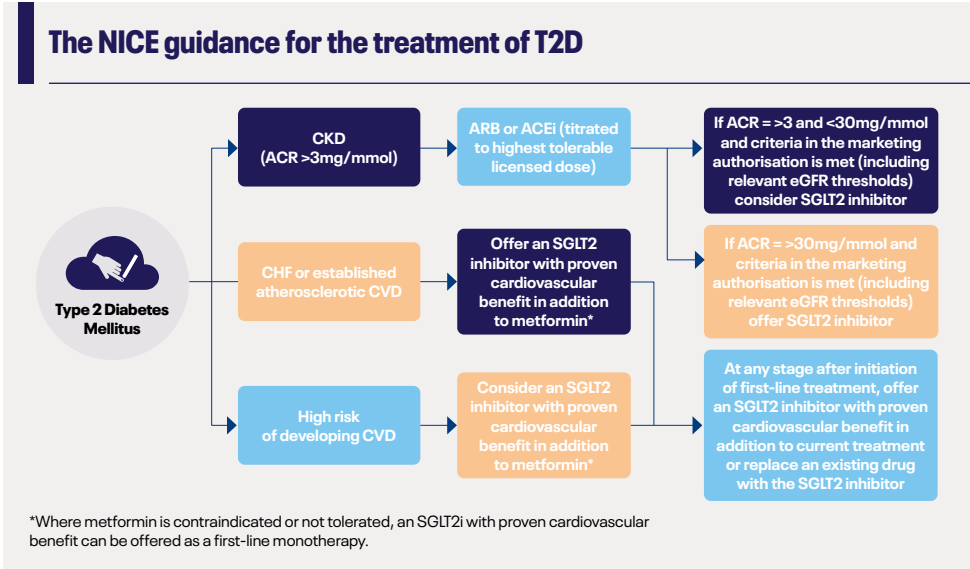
The NICE guidance for the treatment of T2D

Type 2 Diabetes Mellitus

CKD (ACR >3mg/mmol)

ARB or ACEi (titrated to highest tolerable licensed dose)

If ACR = >3 and <30mg/mmol and criteria in the marketing authorisation is met (including relevant eGFR thresholds) consider SGLT2 inhibitor

If ACR = >30mg/mmol and criteria in the marketing authorisation is met (including relevant eGFR thresholds) offer SGLT2 inhibitor

CHF or established atherosclerotic CVD

Offer an SGLT2 inhibitor with proven cardiovascular benefit in addition to metformin*

High risk of developing CVD

Consider an SGLT2 inhibitor with proven cardiovascular benefit in addition to metformin*

At any stage after initiation of first-line treatment, offer an SGLT2 inhibitor with proven cardiovascular benefit in addition to current treatment or replace an existing drug with the SGLT2 inhibitor

*Where metformin is contraindicated or not tolerated, an SGLT2i with proven cardiovascular benefit can be offered as a first-line monotherapy.